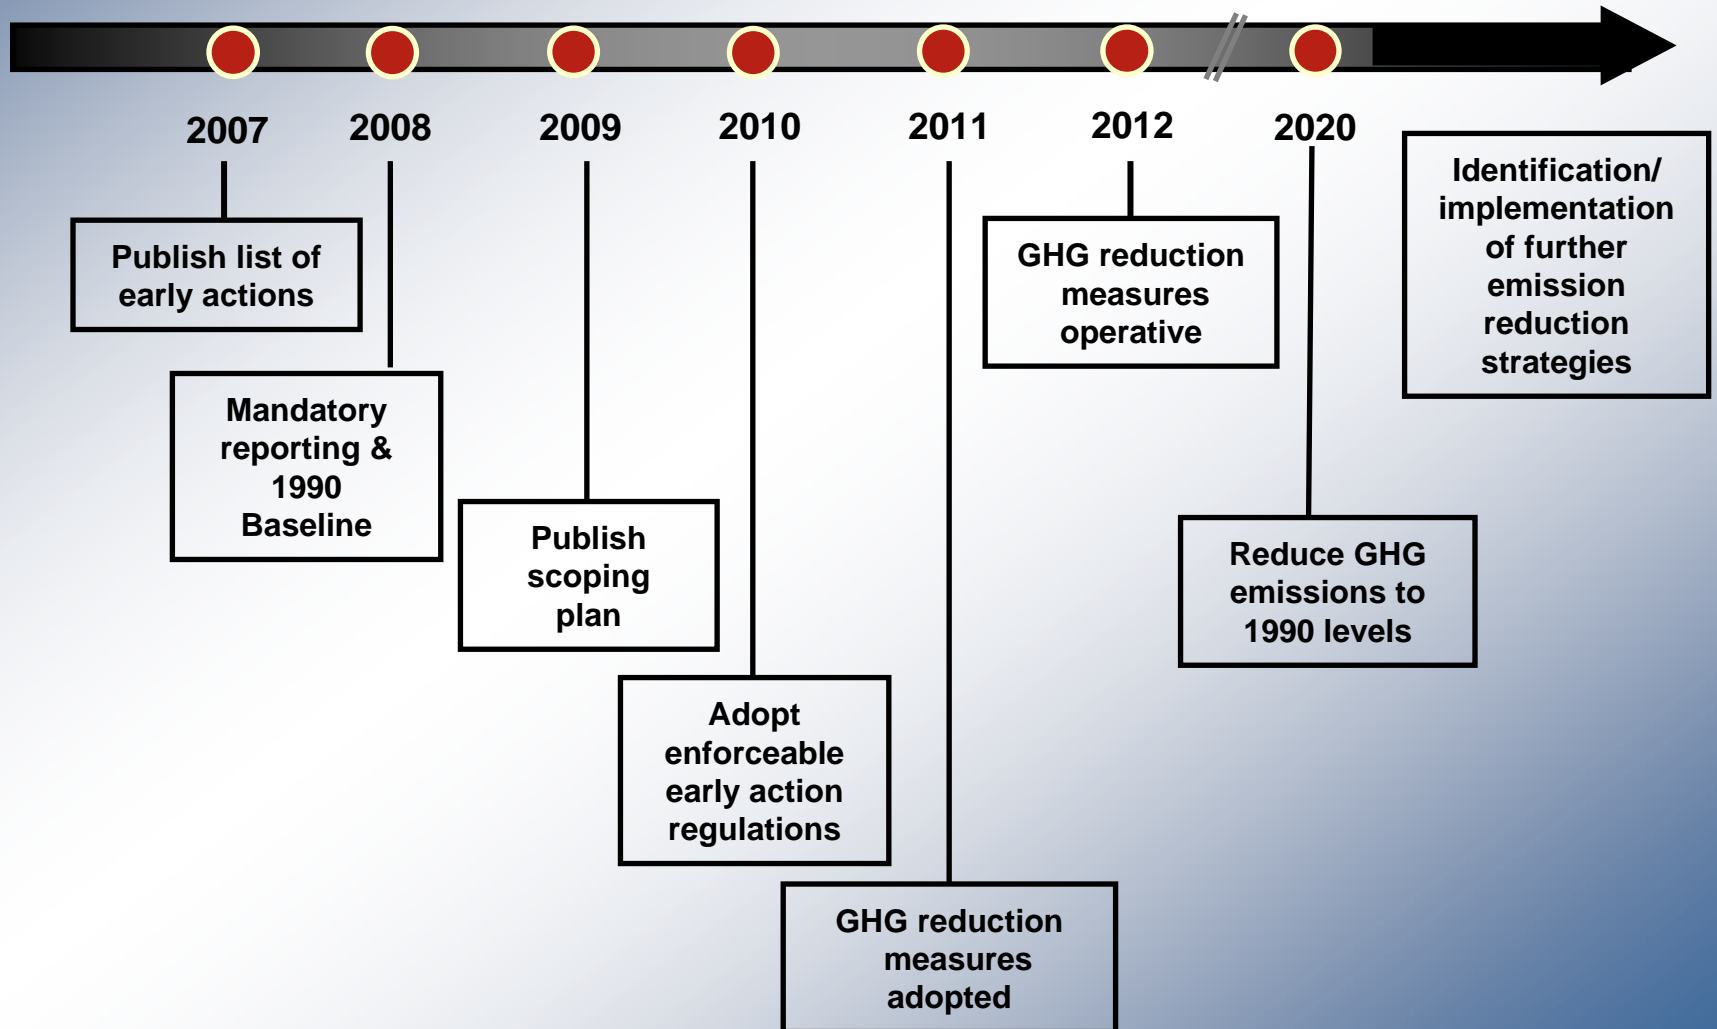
2007

2008

2009

2010

2011

2012

2020

Publish list of early actions

Mandatory reporting & 1990 Baseline

Publish scoping plan

Adopt enforceable early action regulations

GHG reduction measures adopted

GHG reduction measures operative

Reduce GHG emissions to 1990 levels

Identification/ implementation of further emission reduction strategies